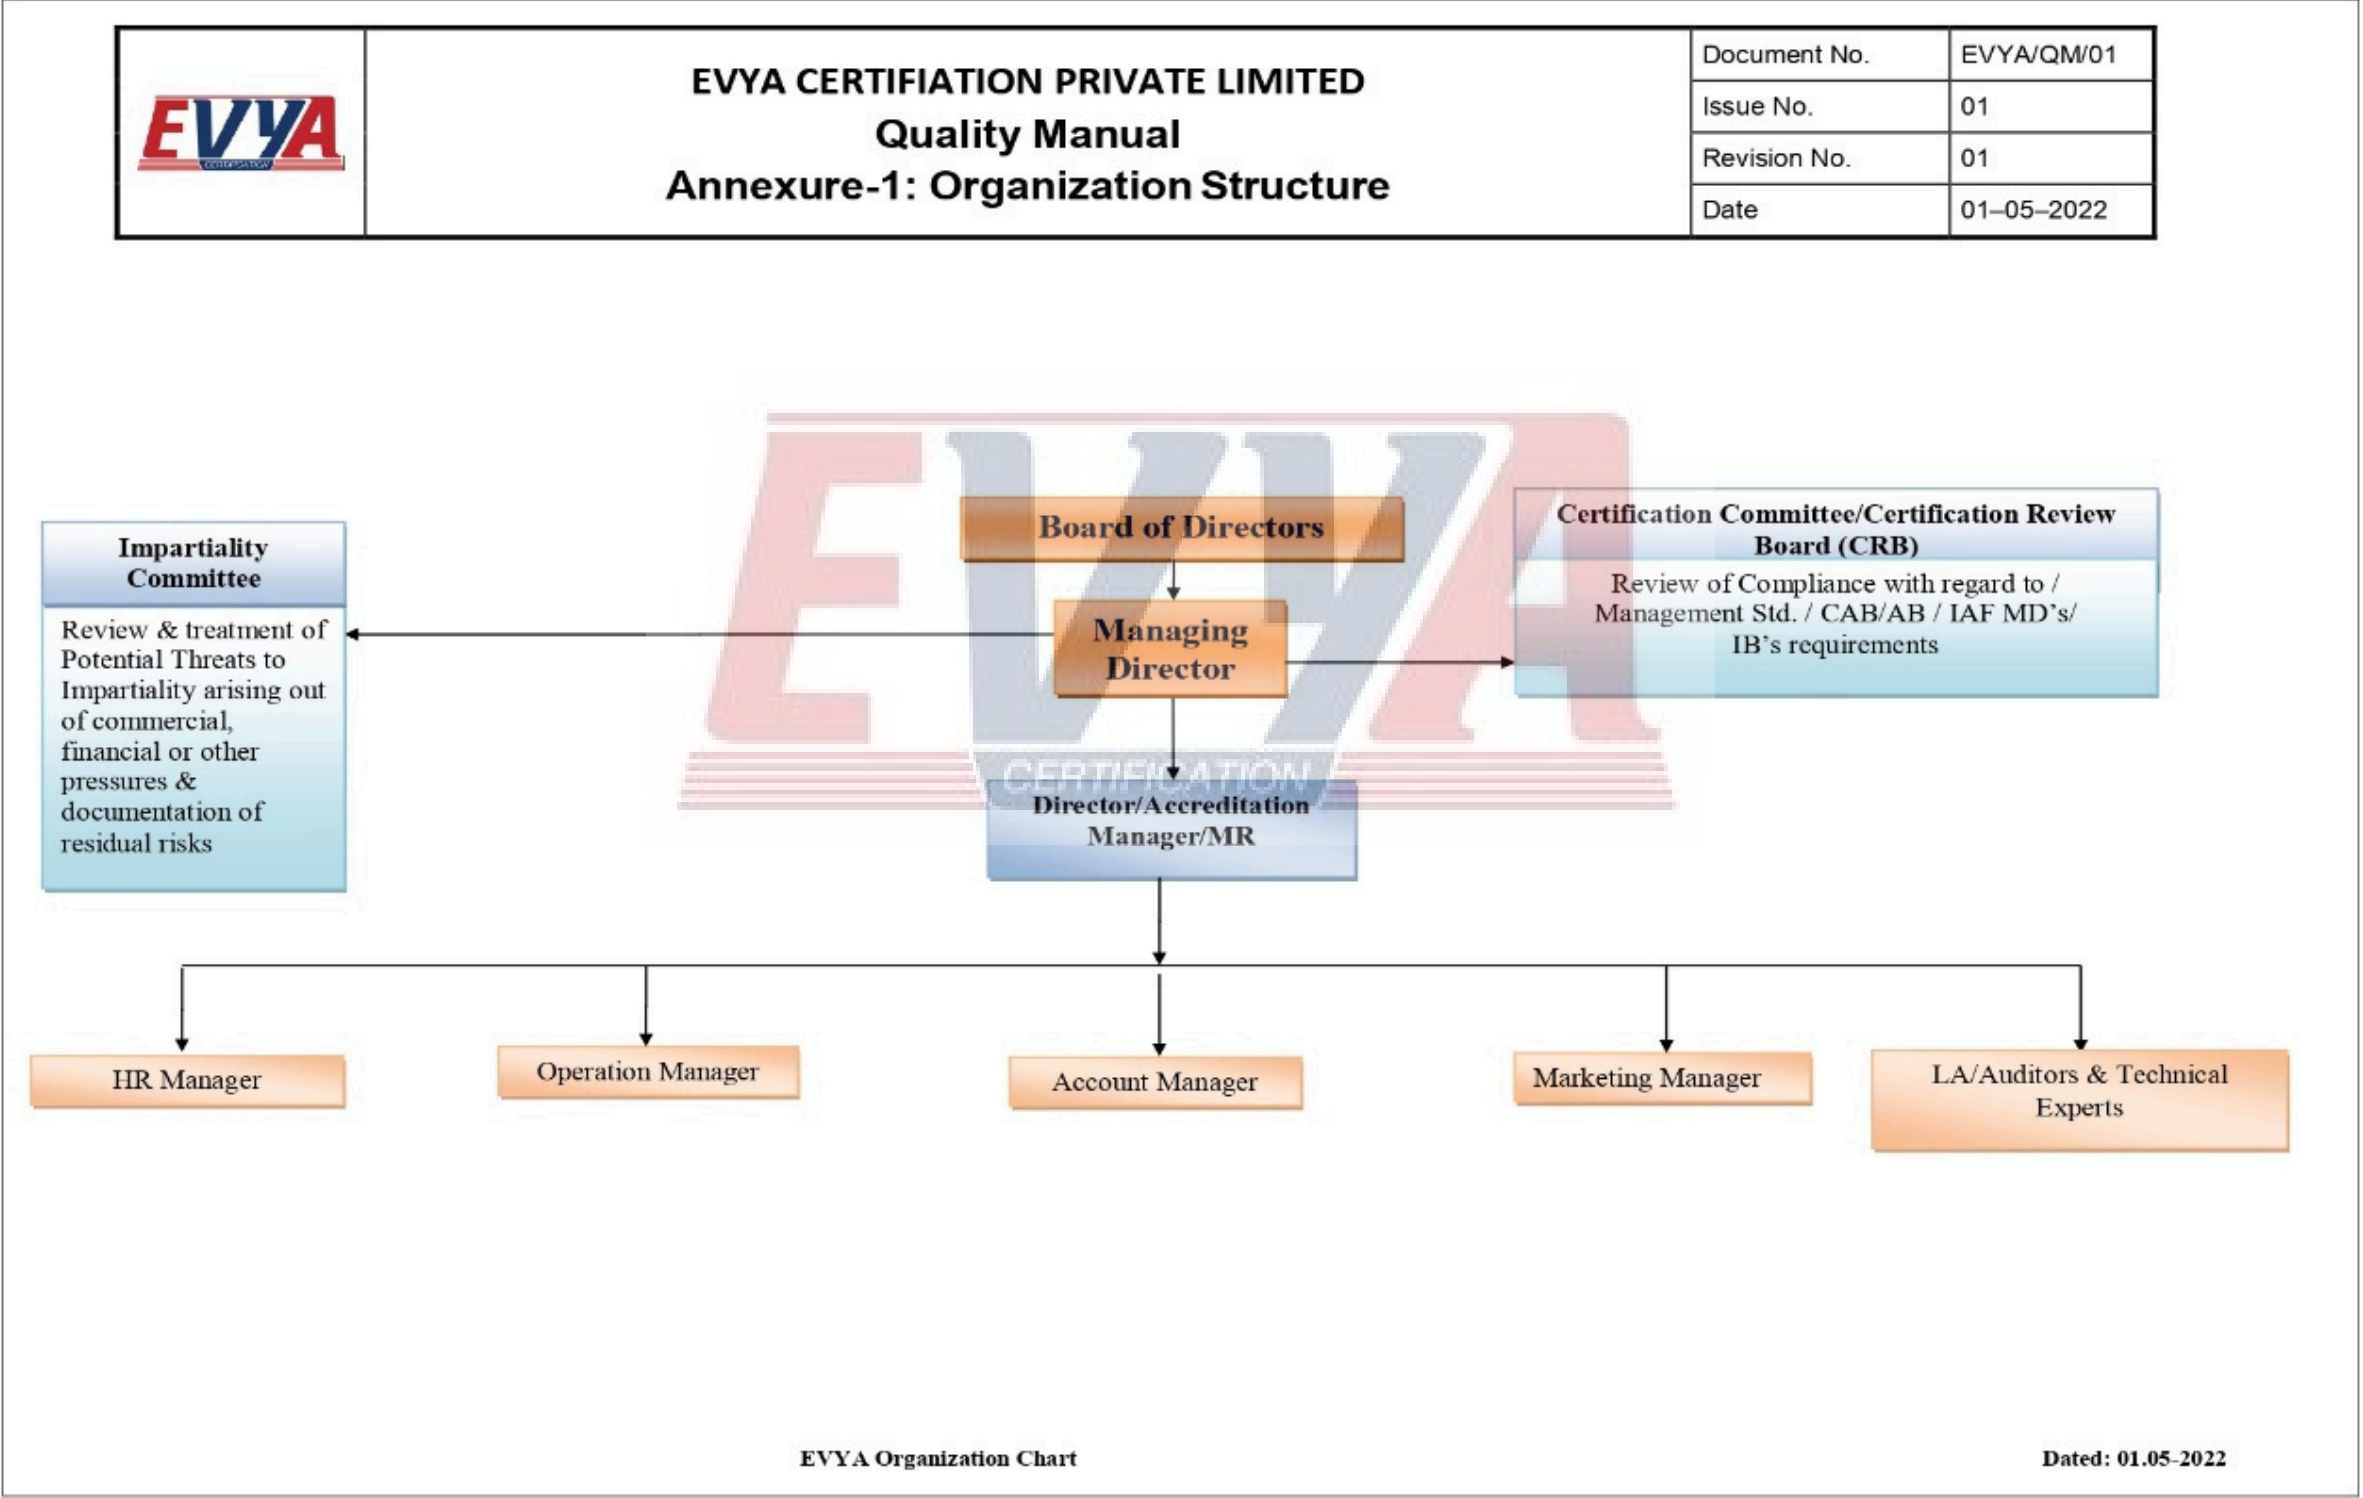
EVYA CERTIFICATION

EVYA CERTIFIATION PRIVATE LIMITED
Quality Manual
Annexure-1: Organization Structure

| Document No. | EVYA/QM/01 |
|---|---|
| Issue No. | 01 |
| Revision No. | 01 |
| Date | 01–05–2022 |

EVYA CERTIFICATION

Board of Directors

Managing Director

Impartiality Committee

Review & treatment of Potential Threats to Impartiality arising out of commercial, financial or other pressures & documentation of residual risks

Certification Committee/Certification Review Board (CRB)

Review of Compliance with regard to / Management Std. / CAB/AB / IAF MD's/ IB's requirements

Director/Accreditation Manager/MR

HR Manager

Operation Manager

Account Manager

Marketing Manager

LA/Auditors & Technical Experts

EVYA Organization Chart

Dated: 01.05-2022